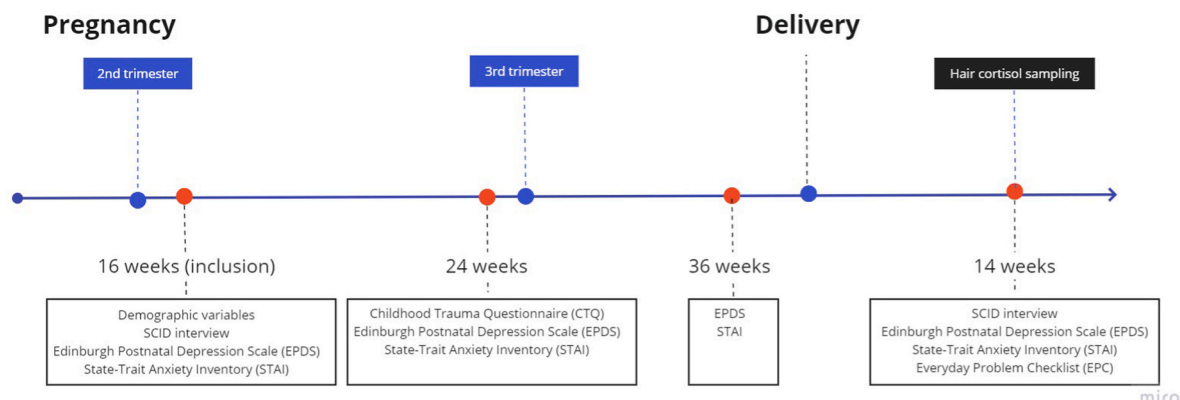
Pregnancy

Delivery

2nd trimester

3rd trimester

Hair cortisol sampling

16 weeks (inclusion)

24 weeks

36 weeks

14 weeks

Demographic variables
SCID interview
Edinburgh Postnatal Depression Scale (EPDS)
State-Trait Anxiety Inventory (STAI)

Childhood Trauma Questionnaire (CTQ)
Edinburgh Postnatal Depression Scale (EPDS)
State-Trait Anxiety Inventory (STAI)

EPDS
STAI

SCID interview
Edinburgh Postnatal Depression Scale (EPDS)
State-Trait Anxiety Inventory (STAI)
Everyday Problem Checklist (EPC)

miro